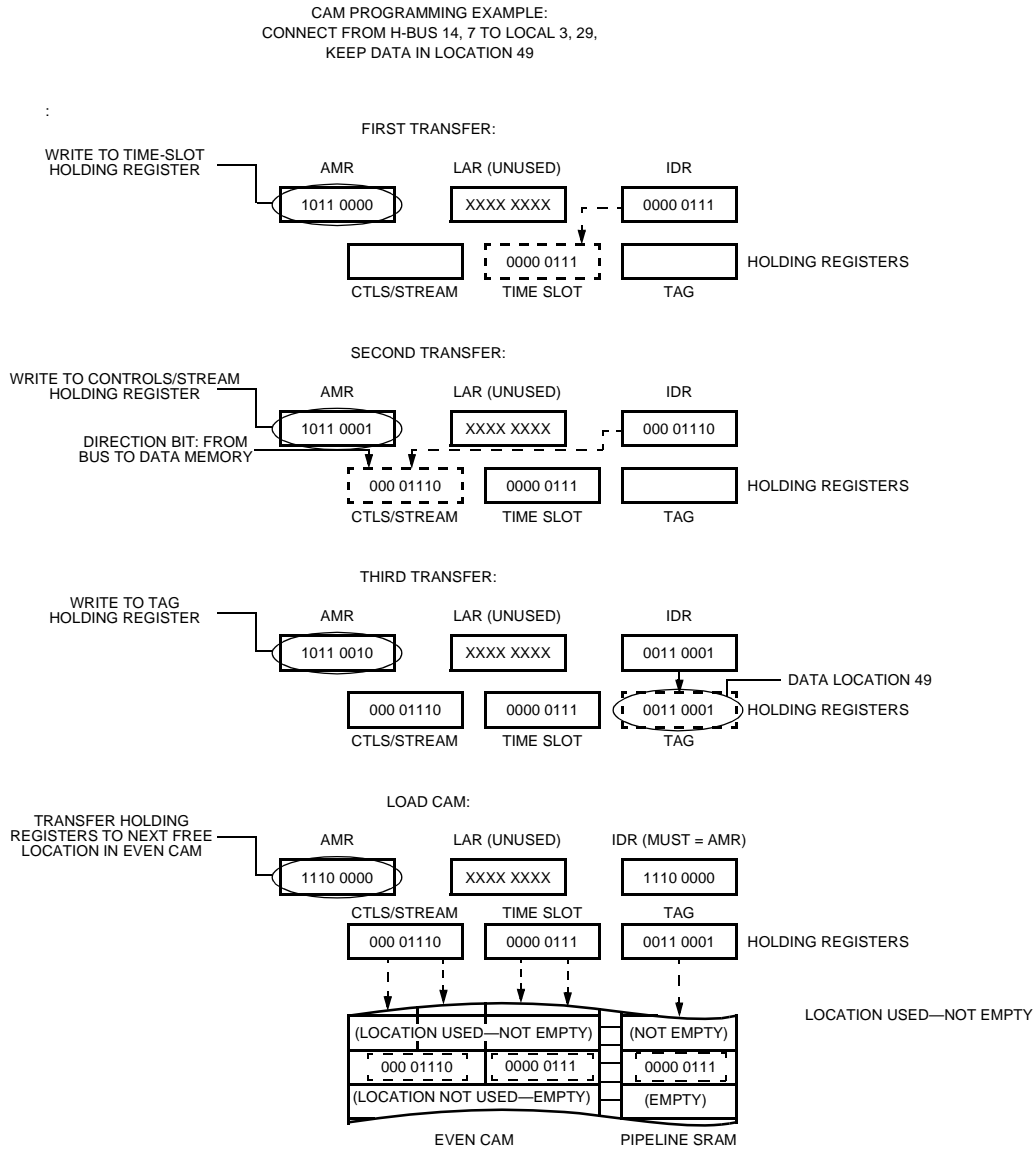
CAM PROGRAMMING EXAMPLE:
CONNECT FROM H-BUS 14, 7 TO LOCAL 3, 29,
KEEP DATA IN LOCATION 49

:

FIRST TRANSFER:

WRITE TO TIME-SLOT HOLDING REGISTER

AMR LAR (UNUSED) IDR

1011 0000 XXXX XXXX 0000 0111

0000 0111 HOLDING REGISTERS

CTLS/STREAM TIME SLOT TAG

SECOND TRANSFER:

WRITE TO CONTROLS/STREAM HOLDING REGISTER

AMR LAR (UNUSED) IDR

1011 0001 XXXX XXXX 000 01110

DIRECTION BIT: FROM BUS TO DATA MEMORY

000 01110 0000 0111 HOLDING REGISTERS

CTLS/STREAM TIME SLOT TAG

THIRD TRANSFER:

WRITE TO TAG HOLDING REGISTER

AMR LAR (UNUSED) IDR

1011 0010 XXXX XXXX 0011 0001

DATA LOCATION 49

000 01110 0000 0111 0011 0001 HOLDING REGISTERS

CTLS/STREAM TIME SLOT TAG

LOAD CAM:

TRANSFER HOLDING REGISTERS TO NEXT FREE LOCATION IN EVEN CAM

AMR LAR (UNUSED) IDR (MUST = AMR)

1110 0000 XXXX XXXX 1110 0000

CTLS/STREAM TIME SLOT TAG

000 01110 0000 0111 0011 0001 HOLDING REGISTERS

(LOCATION USED—NOT EMPTY) (NOT EMPTY) LOCATION USED—NOT EMPTY

000 01110 0000 0111 0000 0111

(LOCATION NOT USED—EMPTY) (EMPTY)

EVEN CAM PIPELINE SRAM